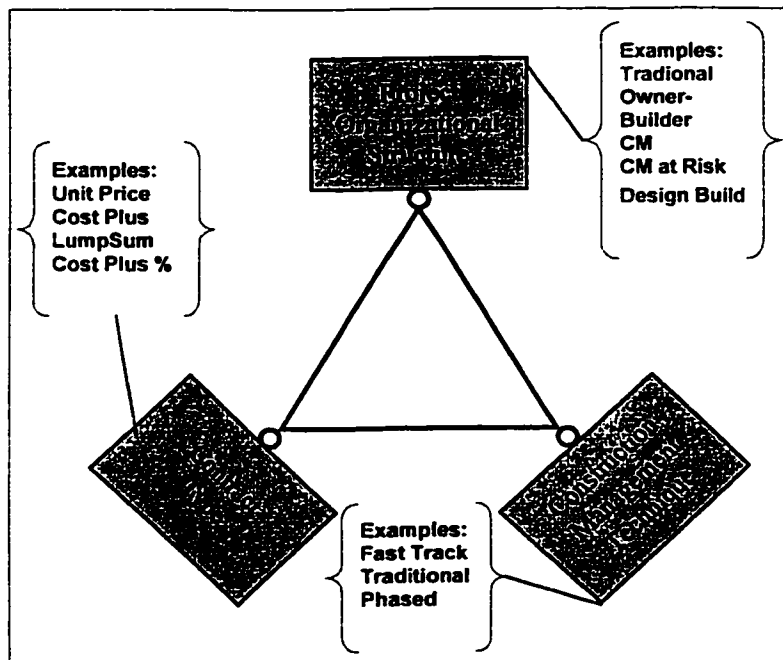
Project Organizational Structure

Examples:
Tradional
Owner-Builder
CM
CM at Risk
Design Build

Examples:
Unit Price
Cost Plus
LumpSum
Cost Plus %

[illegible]

Construction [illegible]

Examples:
Fast Track
Traditional
Phased